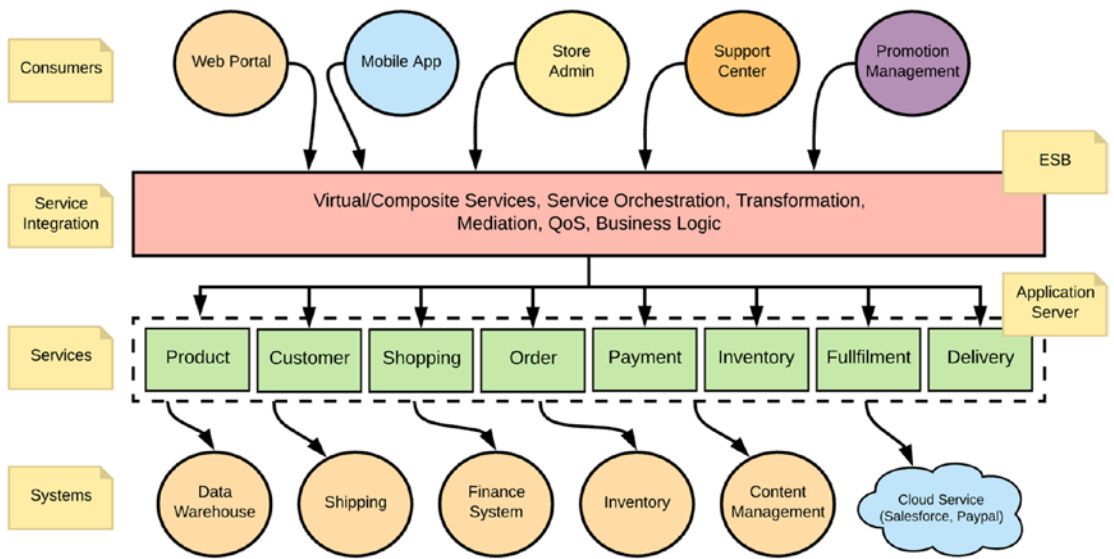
Consumers

Web Portal

Mobile App

Store Admin

Support Center

Promotion Management

ESB

Service Integration

Virtual/Composite Services, Service Orchestration, Transformation, Mediation, QoS, Business Logic

Application Server

Services

Product

Customer

Shopping

Order

Payment

Inventory

Fullfilment

Delivery

Systems

Data Warehouse

Shipping

Finance System

Inventory

Content Management

Cloud Service (Salesforce, Paypal)